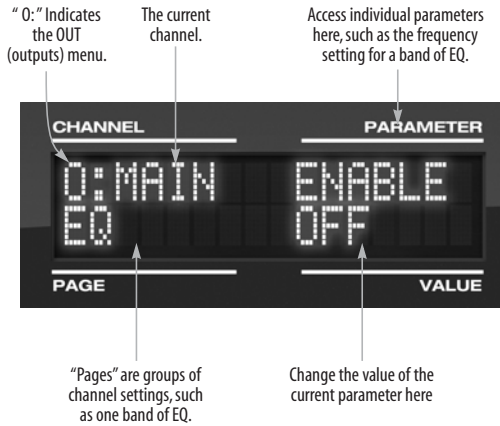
" O:" Indicates the OUT (outputs) menu.

The current channel.

Access individual parameters here, such as the frequency setting for a band of EQ.

CHANNEL

PARAMETER

O:MAIN

ENABLE

EQ

OFF

PAGE

VALUE

"Pages" are groups of channel settings, such as one band of EQ.

Change the value of the current parameter here